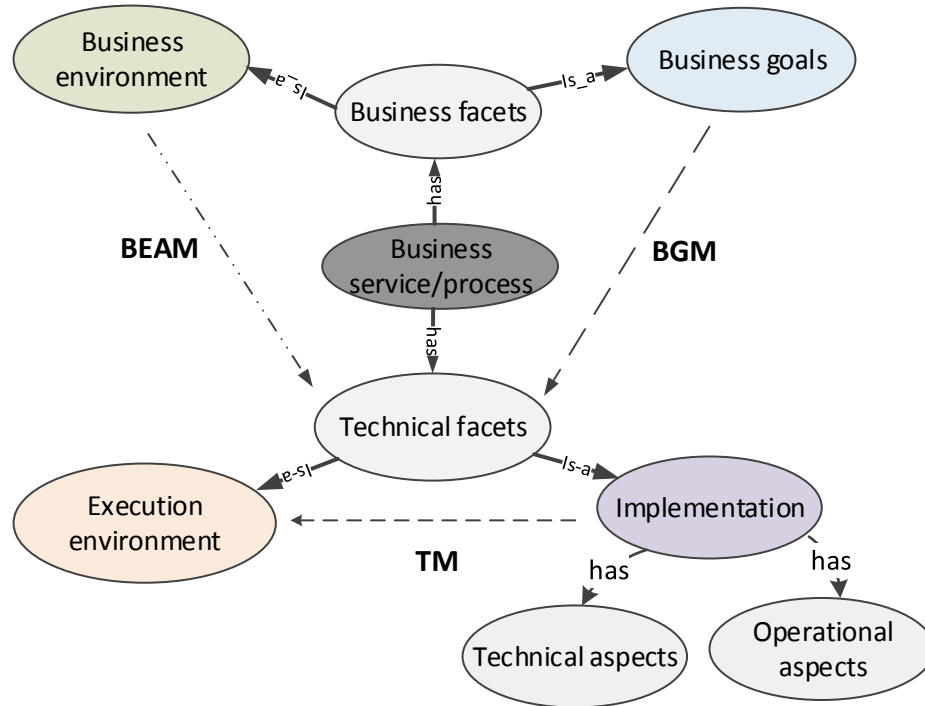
Business environment

Is_a

Business facets

Is_a

Business goals

has

BEAM

Business service/process

BGM

has

Technical facets

Is-a

Is-a

Execution environment

Implementation

TM

has

has

Technical aspects

Operational aspects